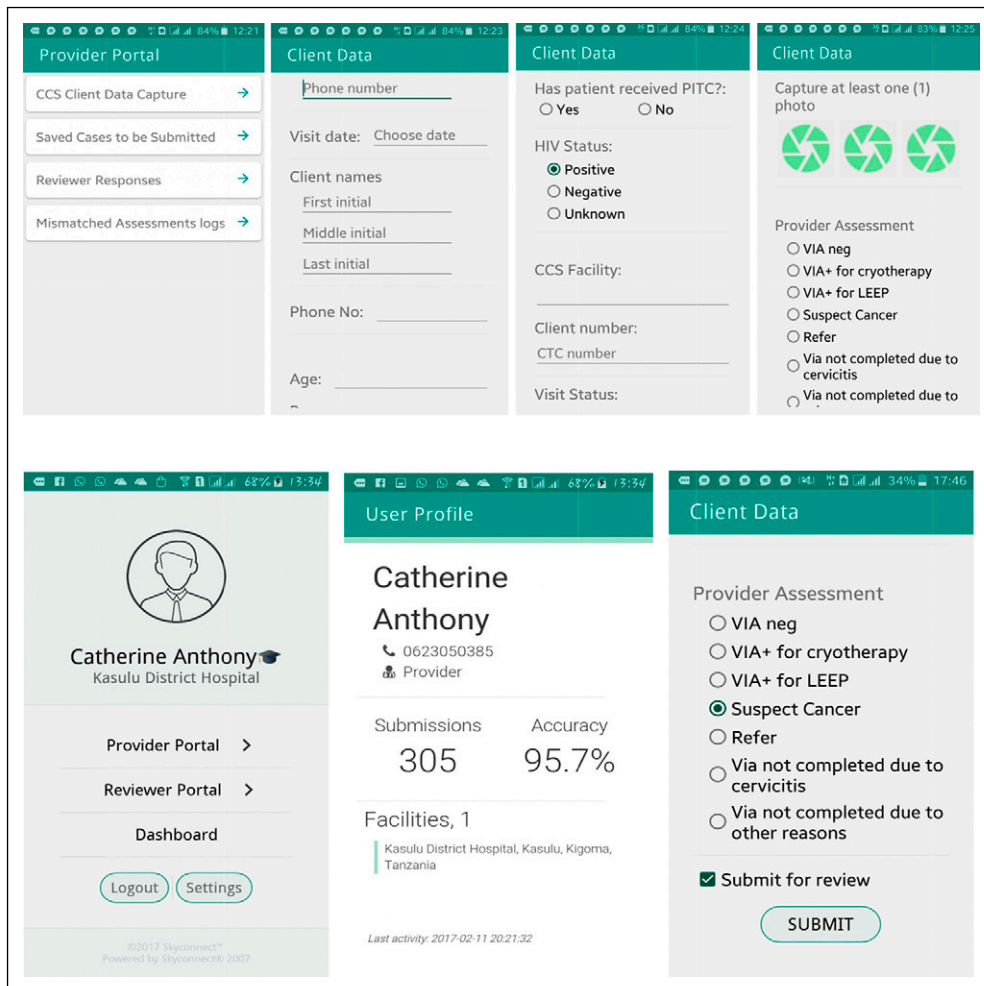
84% 12:21
Provider Portal
CCS Client Data Capture →
Saved Cases to be Submitted →
Reviewer Responses →
Mismatched Assessments logs →

84% 12:23
Client Data
Phone number
Visit date: Choose date
Client names
First initial
Middle initial
Last initial
Phone No:
Age:

84% 12:24
Client Data
Has patient received PITC?:
Yes
No
HIV Status:
Positive
Negative
Unknown
CCS Facility:
Client number:
CTC number
Visit Status:

83% 12:25
Client Data
Capture at least one (1) photo
Provider Assessment
VIA neg
VIA+ for cryotherapy
VIA+ for LEEP
Suspect Cancer
Refer
Via not completed due to cervicitis
Via not completed due to

68% 13:34
Catherine Anthony
Kasulu District Hospital
Provider Portal >
Reviewer Portal >
Dashboard
Logout
Settings
©2017 Skyconnect™
Powered by Skyconnect® 2007

68% 13:34
User Profile
Catherine Anthony
0623050385
Provider
Submissions
305
Accuracy
95.7%
Facilities, 1
Kasulu District Hospital, Kasulu, Kigoma, Tanzania
Last activity: 2017-02-11 20:21:32

34% 17:46
Client Data
Provider Assessment
VIA neg
VIA+ for cryotherapy
VIA+ for LEEP
Suspect Cancer
Refer
Via not completed due to cervicitis
Via not completed due to other reasons
Submit for review
SUBMIT